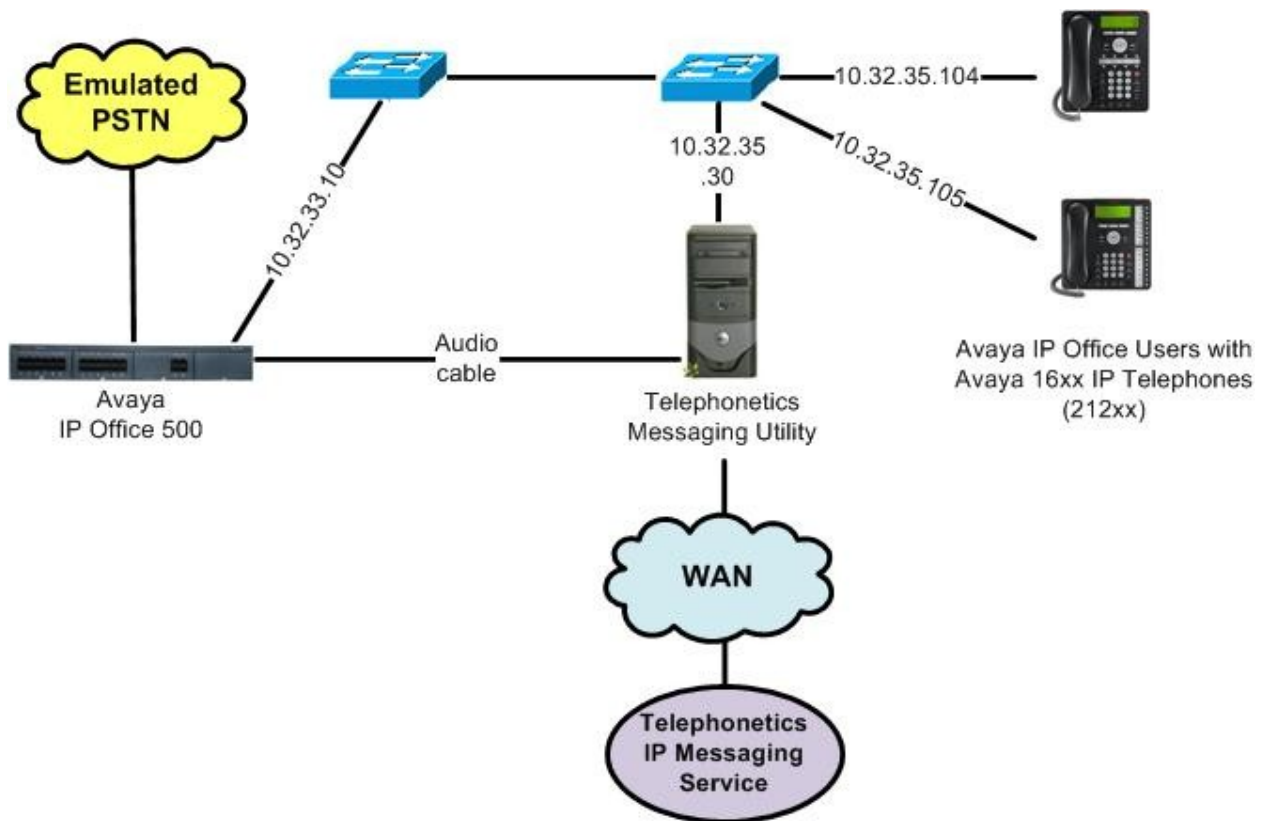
Emulated PSTN

10.32.33.10

10.32.35.104

10.32.35 .30

10.32.35.105

Audio cable

Avaya IP Office 500

Telephonetics Messaging Utility

Avaya IP Office Users with Avaya 16xx IP Telephones (212xx)

WAN

Telephonetics IP Messaging Service